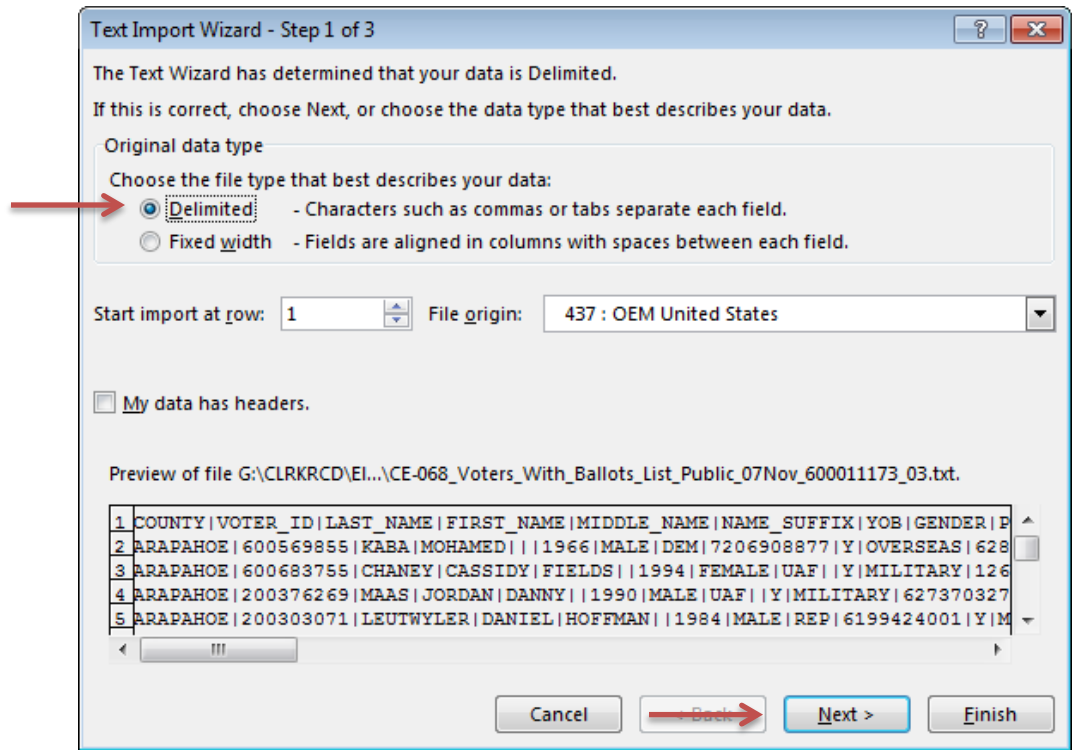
Text Import Wizard - Step 1 of 3

?

The Text Wizard has determined that your data is Delimited.

If this is correct, choose Next, or choose the data type that best describes your data.

Original data type

Choose the file type that best describes your data:

Delimited - Characters such as commas or tabs separate each field.

Fixed width - Fields are aligned in columns with spaces between each field.

Start import at row: 1 File origin: 437 : OEM United States

My data has headers.

Preview of file G:\CLRKRCD\El...\CE-068_Voters_With_Ballots_List_Public_07Nov_600011173_03.txt.

1 COUNTY|VOTER_ID|LAST_NAME|FIRST_NAME|MIDDLE_NAME|NAME_SUFFIX|YOB|GENDER|P
2 ARAPAHOE|600569855|KABA|MOHAMED|||1966|MALE|DEM|7206908877|Y|OVERSEAS|628
3 ARAPAHOE|600683755|CHANEY|CASSIDY|FIELDS||1994|FEMALE|UAF||Y|MILITARY|126
4 ARAPAHOE|200376269|MAAS|JORDAN|DANNY||1990|MALE|UAF||Y|MILITARY|627370327
5 ARAPAHOE|200303071|LEUTWYLER|DANIEL|HOFFMAN||1984|MALE|REP|6199424001|Y|M

Cancel < Back Next > Finish